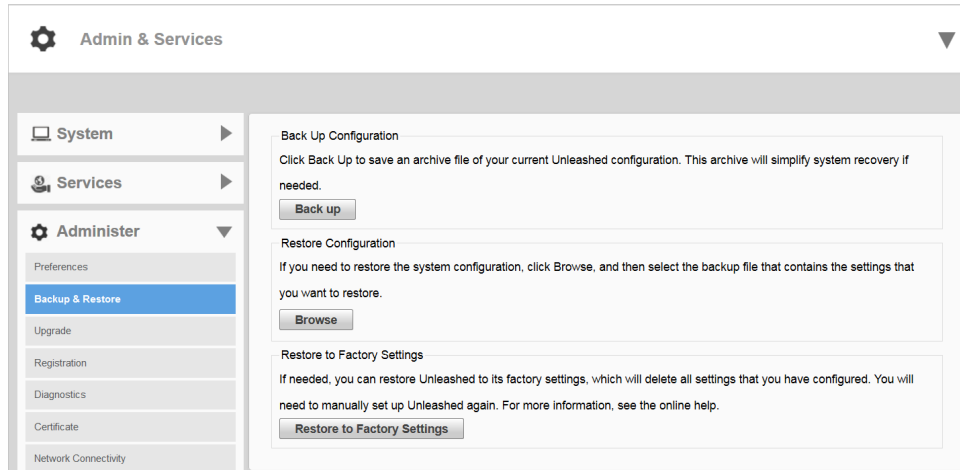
Admin & Services

System

Services

Administer

Preferences

Backup & Restore

Upgrade

Registration

Diagnostics

Certificate

Network Connectivity

Back Up Configuration

Click Back Up to save an archive file of your current Unleashed configuration. This archive will simplify system recovery if needed.

Back up

Restore Configuration

If you need to restore the system configuration, click Browse, and then select the backup file that contains the settings that you want to restore.

Browse

Restore to Factory Settings

If needed, you can restore Unleashed to its factory settings, which will delete all settings that you have configured. You will need to manually set up Unleashed again. For more information, see the online help.

Restore to Factory Settings